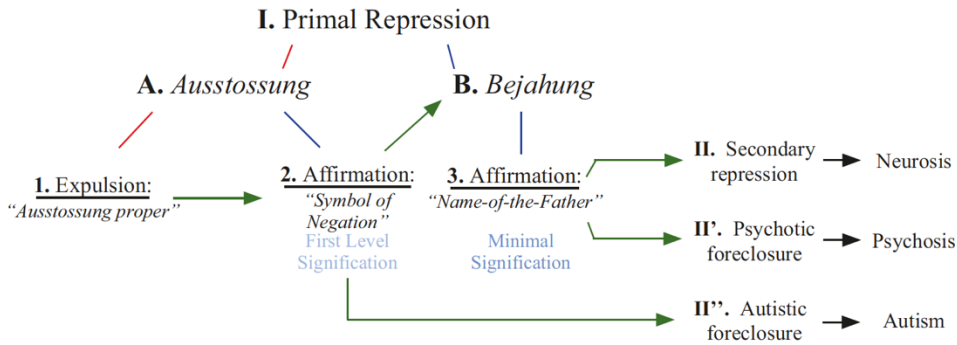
I. Primal Repression

A. Ausstossung

B. Bejahung

1. Expulsion: "Ausstossung proper"

2. Affirmation: "Symbol of Negation" First Level Signification

3. Affirmation: "Name-of-the-Father" Minimal Signification

II. Secondary repression → Neurosis

II'. Psychotic foreclosure → Psychosis

II''. Autistic foreclosure → Autism